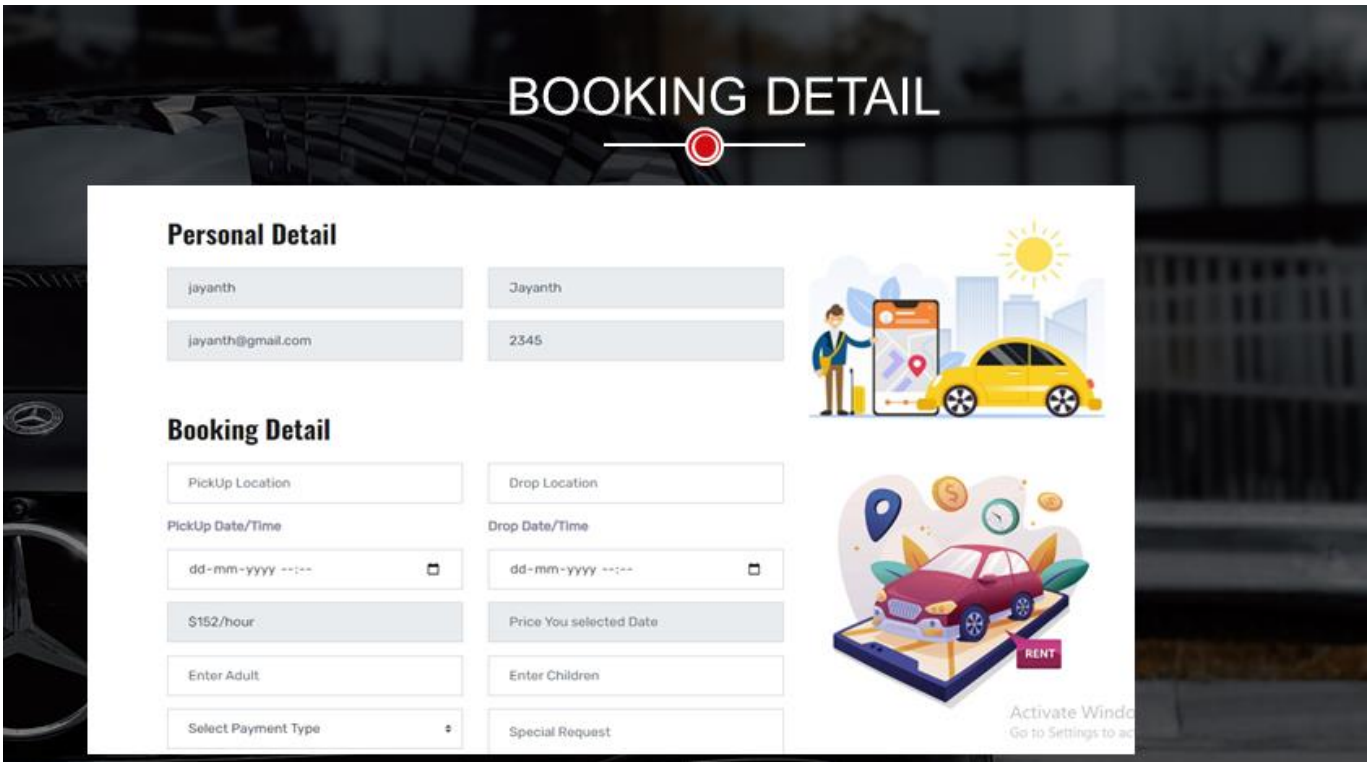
BOOKING DETAIL

Personal Detail

jayanth

Jayanth

jayanth@gmail.com

2345

Booking Detail

PickUp Location

Drop Location

PickUp Date/Time

Drop Date/Time

dd-mm-yyyy --:--

dd-mm-yyyy --:--

$152/hour

Price You selected Date

Enter Adult

Enter Children

Select Payment Type

Special Request

RENT

Activate Windo
Go to Settings to ac